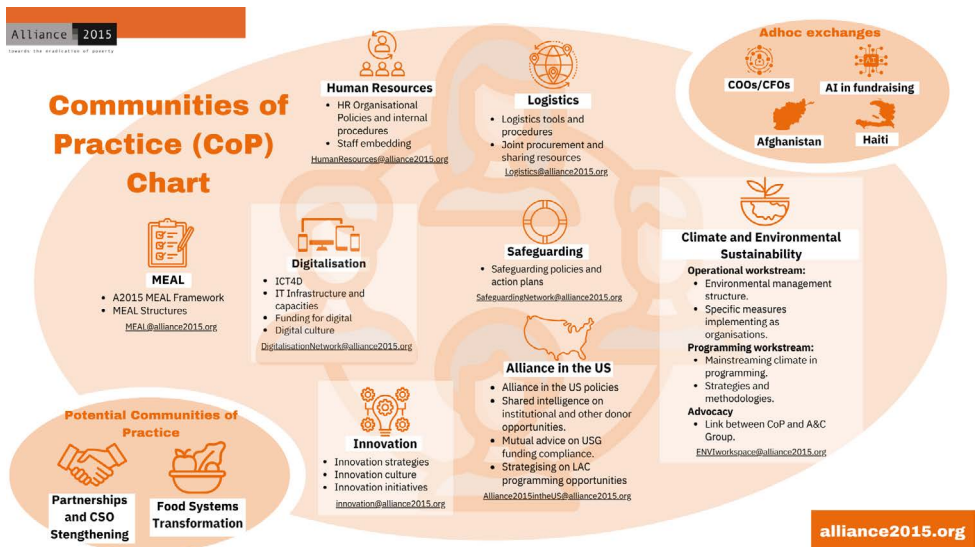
Alliance 2015
towards the eradication of poverty

Communities of Practice (CoP) Chart

Human Resources
- HR Organisational Policies and internal procedures
- Staff embedding
HumanResources@alliance2015.org

Logistics
- Logistics tools and procedures
- Joint procurement and sharing resources
Logistics@alliance2015.org

Adhoc exchanges
COOs/CFOs
AI in fundraising
Afghanistan
Haiti

MEAL
- A2015 MEAL Framework
- MEAL Structures
MEAL@alliance2015.org

Digitalisation
- ICT4D
- IT Infrastructure and capacities
- Funding for digital
- Digital culture
DigitalisationNetwork@alliance2015.org

Safeguarding
- Safeguarding policies and action plans
SafeguardingNetwork@alliance2015.org

Climate and Environmental Sustainability
Operational workstream:
- Environmental management structure.
- Specific measures implementing as organisations.
Programming workstream:
- Mainstreaming climate in programming.
- Strategies and methodologies.
Advocacy
- Link between CoP and A&C Group.
ENVIworkspace@alliance2015.org

Alliance in the US
- Alliance in the US policies
- Shared intelligence on institutional and other donor opportunities.
- Mutual advice on USG funding compliance.
- Strategising on LAC programming opportunities
Alliance2015intheUS@alliance2015.org

Innovation
- Innovation strategies
- Innovation culture
- Innovation initiatives
innovation@alliance2015.org

Potential Communities of Practice
Partnerships and CSO Stengthening
Food Systems Transformation

alliance2015.org